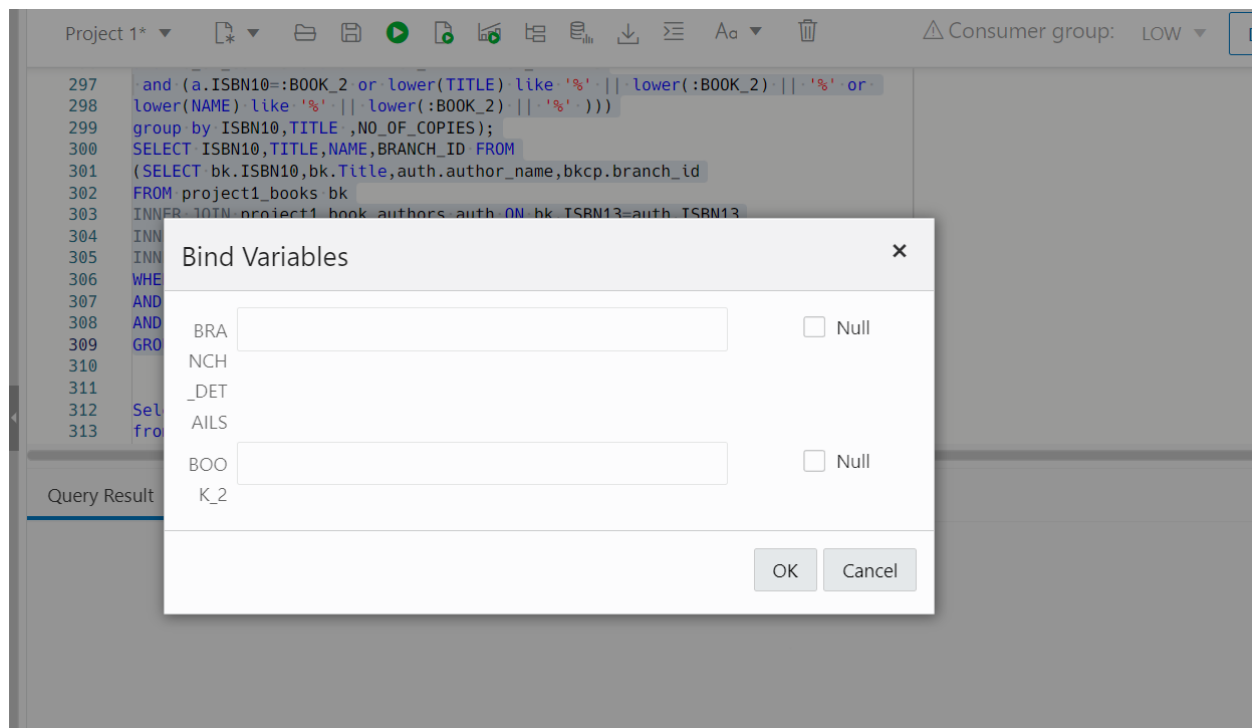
Project 1* ▼ Aa ▼ ⚠ Consumer group: LOW ▼

297 and (a.ISBN10=:BOOK_2 or lower(TITLE) like '%' || lower(:BOOK_2) || '%' or
298 lower(NAME) like '%' || lower(:BOOK_2) || '%' )))
299 group by ISBN10,TITLE ,NO_OF_COPIES);
300 SELECT ISBN10,TITLE,NAME,BRANCH_ID FROM
301 (SELECT bk.ISBN10,bk.Title,auth.author_name,bkcp.branch_id
302 FROM project1_books bk
303 INNER JOIN project1_book_authors auth ON bk.ISBN13=auth.ISBN13
304 INN
305 INN
306 WHE
307 AND
308 AND
309 GRO
310
311
312 Sel
313 fro

Query Result

Bind Variables ×

BRANCH_DETAILS Null

BOOK_2 Null

OK Cancel